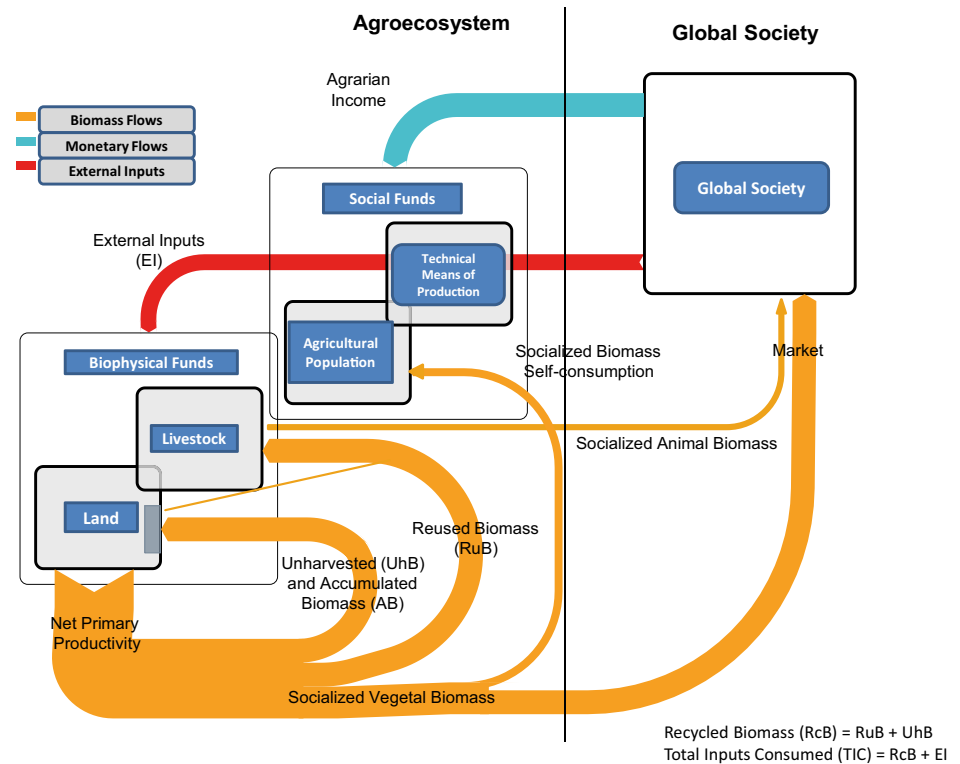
Agroecosystem

Global Society

Biomass Flows
Monetary Flows
External Inputs

Agrarian Income

Global Society

Social Funds

External Inputs (EI)

Technical Means of Production

Agricultural Population

Biophysical Funds

Livestock

Land

Socialized Biomass Self-consumption

Market

Socialized Animal Biomass

Reused Biomass (RuB)

Unharvested (UhB) and Accumulated Biomass (AB)

Net Primary Productivity

Socialized Vegetal Biomass

Recycled Biomass (RcB) = RuB + UhB
Total Inputs Consumed (TIC) = RcB + EI